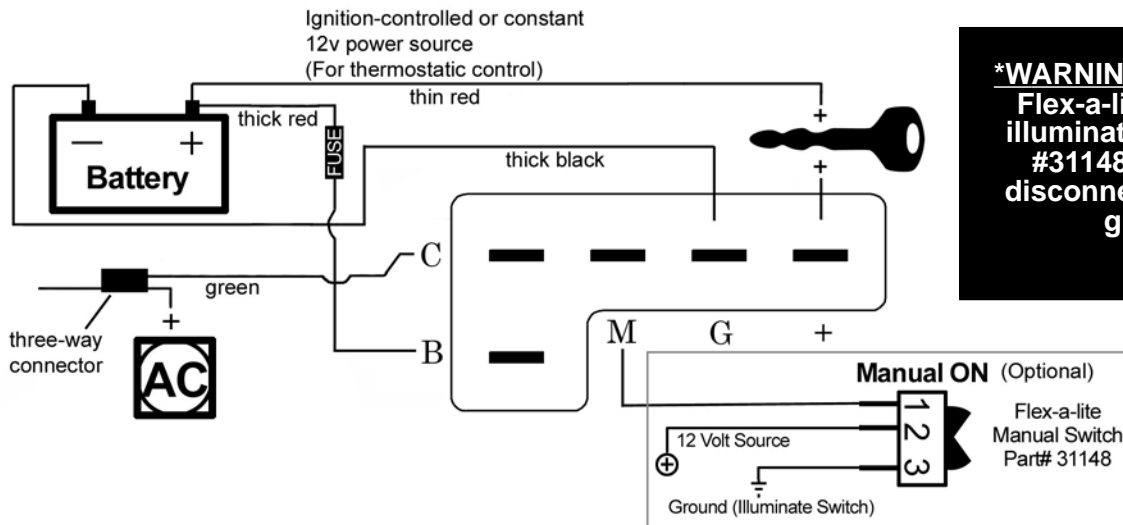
Ignition-controlled or constant 12v power source (For thermostatic control)

thin red

thick red

FUSE

Battery

thick black

C

green

three-way connector

AC

B

M

G

Manual ON (Optional)

1
2
3

12 Volt Source

Ground (Illuminate Switch)

Flex-a-lite Manual Switch Part# 31148

*WARNIN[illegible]
Flex-a-li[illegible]
illuminat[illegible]
#31148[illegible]
disconne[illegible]
g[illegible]